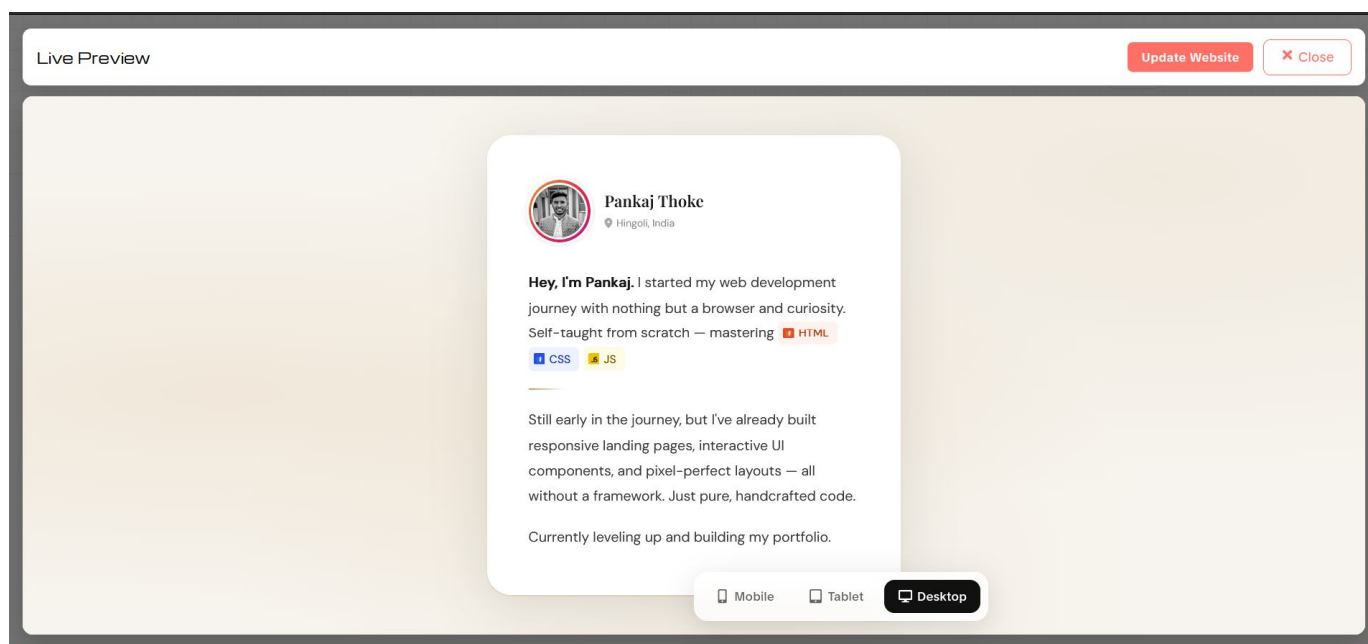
Live Preview

Update Website

✕ Close

Pankaj Thoke

Hingoli, India

**Hey, I'm Pankaj.** I started my web development journey with nothing but a browser and curiosity. Self-taught from scratch — mastering HTML CSS JS

Still early in the journey, but I've already built responsive landing pages, interactive UI components, and pixel-perfect layouts — all without a framework. Just pure, handcrafted code.

Currently leveling up and building my portfolio.

Mobile Tablet Desktop